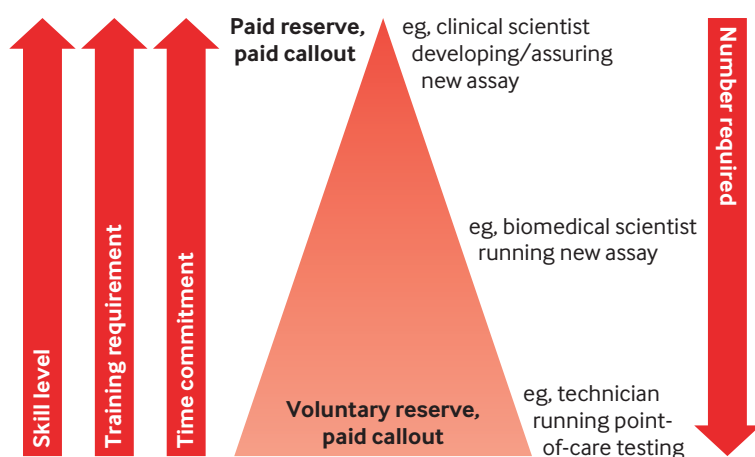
Skill level

Training requirement

Time commitment

Paid reserve, paid callout

eg, clinical scientist developing/assuring new assay

eg, biomedical scientist running new assay

eg, technician running point-of-care testing

Voluntary reserve, paid callout

Number required